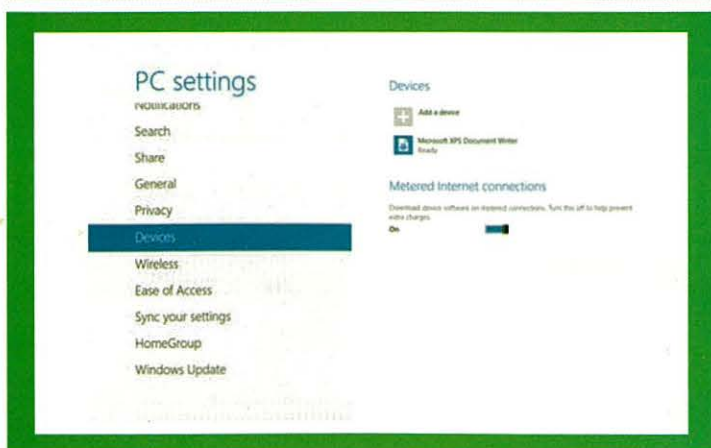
PC settings
Notifications
Search
Share
General
Privacy
Devices
Wireless
Ease of Access
Sync your settings
HomeGroup
Windows Update

Devices
Add a device
Microsoft XPS Document Writer
Ready

Metered Internet connections
Download device software on metered connections. Turn this off to help prevent extra charges.
On